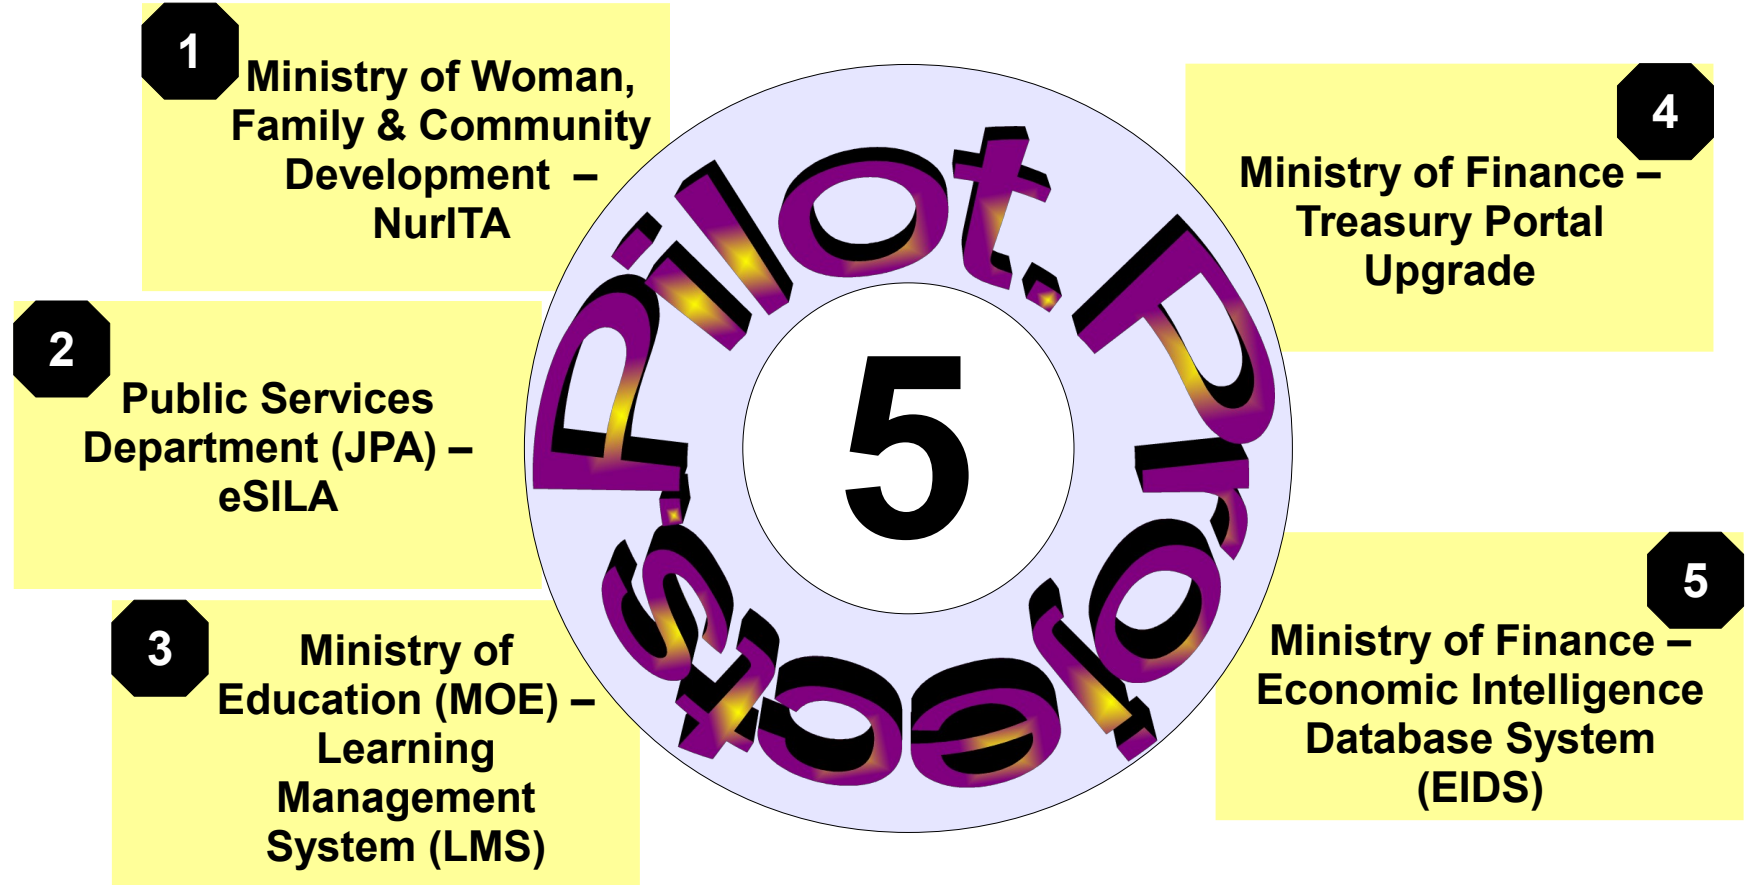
1
Ministry of Woman, Family & Community Development – NurITA

Pilot Projects

5

4
Ministry of Finance – Treasury Portal Upgrade

2
Public Services Department (JPA) – eSILA

3
Ministry of Education (MOE) – Learning Management System (LMS)

5
Ministry of Finance – Economic Intelligence Database System (EIDS)